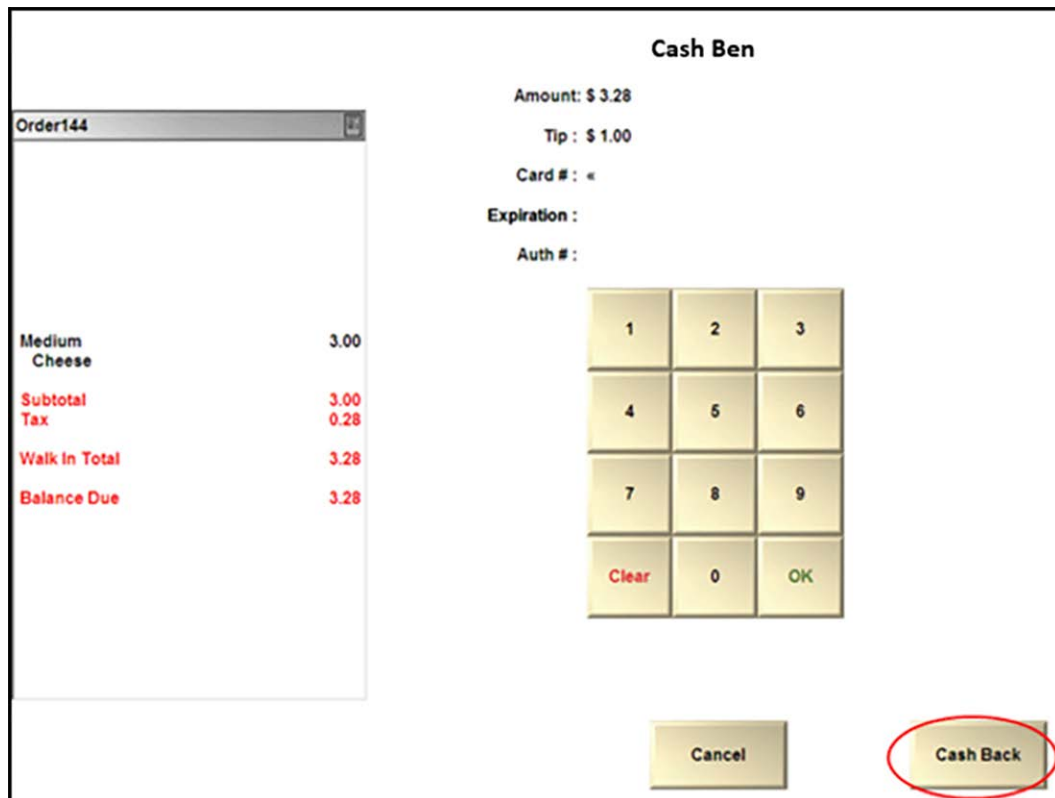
Cash Ben

Order144

Amount: $ 3.28

Tip : $ 1.00

Card # : «

Expiration :

Auth # :

Medium 3.00
Cheese

Subtotal 3.00
Tax 0.28

Walk In Total 3.28

Balance Due 3.28

| 1 | 2 | 3 |
|---|---|---|
| 4 | 5 | 6 |
| 7 | 8 | 9 |
| Clear | 0 | OK |

Cancel

Cash Back